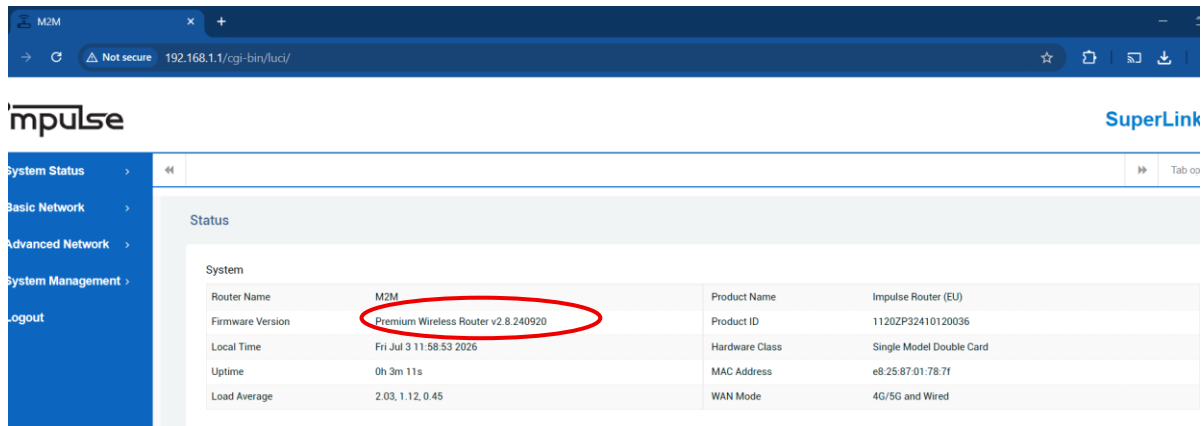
M2M

Not secure 192.168.1.1/cgi-bin/luci/

mpulse

SuperLink

ystem Status

asic Network

dvanced Network

ystem Management

ogout

Tab o

Status

System

| Router Name | M2M | Product Name | Impulse Router (EU) |
|---|---|---|---|
| Firmware Version | Premium Wireless Router v2.8.240920 | Product ID | 1120ZP32410120036 |
| Local Time | Fri Jul 3 11:58:53 2026 | Hardware Class | Single Model Double Card |
| Uptime | 0h 3m 11s | MAC Address | e8:25:87:01:78:7f |
| Load Average | 2.03, 1.12, 0.45 | WAN Mode | 4G/5G and Wired |